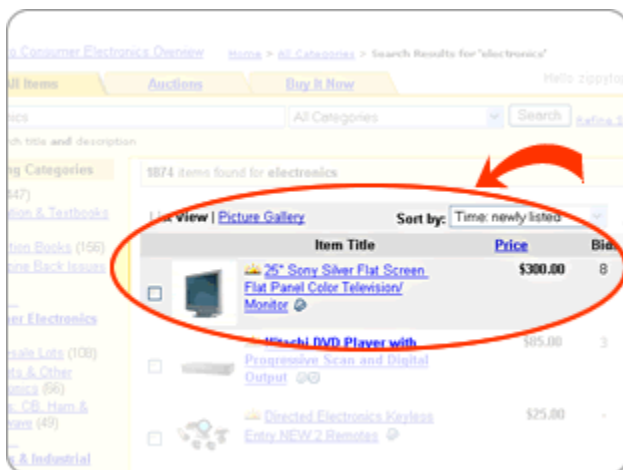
o Consumer Electronics Overview Home > All Categories > Search Results for "electronics"

All Items Auctions Buy It Now Hello zippyto

nics All Categories Search Refine S

th title and description

ng Categories
347)
ion & Textbooks
tion Books (166)
ne Back Issues

er Electronics

sale Lots (108)
ts & Other
nics (66)
, CB, Ham &
are (49)

& Industrial

1874 items found for electronics

List View | Picture Gallery Sort by: Time: newly listed

| | | Item Title | Price | Bid |
|---|---|---|---|---|
| ☐ | | 25" Sony Silver Flat Screen Flat Panel Color Television/ Monitor | $300.00 | 8 |
| ☐ | | Hitachi DVD Player with Progressive Scan and Digital Output | $85.00 | 3 |
| ☐ | | Directed Electronics Keyless Entry NEW 2 Remotes | $25.00 | - |